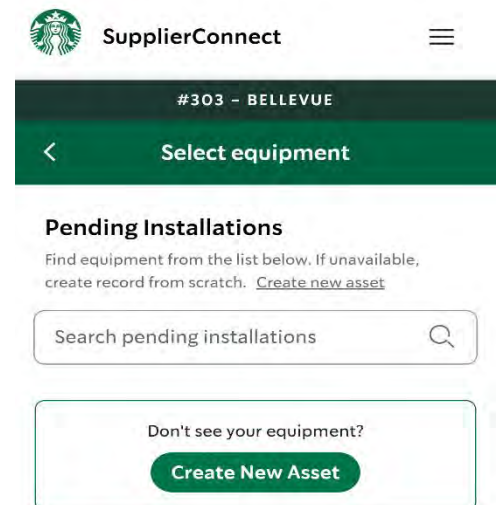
SupplierConnect

#303 – BELLEVUE

<

Select equipment

Pending Installations

Find equipment from the list below. If unavailable, create record from scratch. Create new asset

Search pending installations

Don't see your equipment?

Create New Asset